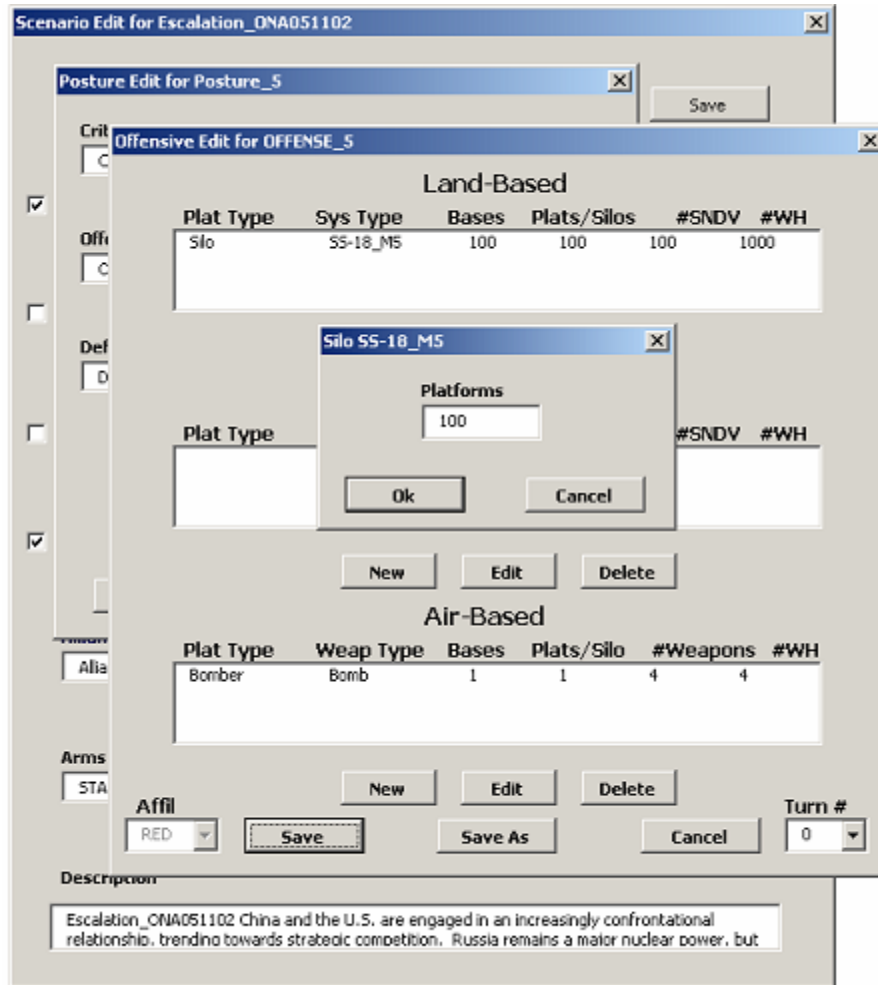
Scenario Edit for Escalation_ONA051102

Posture Edit for Posture_5

Save

Crit
C

Offensive Edit for OFFENSE_5

Land-Based

| Plat Type | Sys Type | Bases | Plats/Silos | #SNDV | #WH |
|---|---|---|---|---|---|
| Silo | SS-18_M5 | 100 | 100 | 100 | 1000 |

Offe
C

Def
D

Silo SS-18_M5

Platforms

100

Ok

Cancel

Plat Type

#SNDV #WH

New

Edit

Delete

Air-Based

| Plat Type | Weap Type | Bases | Plats/Silo | #Weapons | #WH |
|---|---|---|---|---|---|
| Bomber | Bomb | 1 | 1 | 4 | 4 |

Alia

Arms
STA

New

Edit

Delete

Affil

RED

Save

Save As

Cancel

Turn #

0

Description

Escalation_ONA051102 China and the U.S. are engaged in an increasingly confrontational relationship, trending towards strategic competition. Russia remains a major nuclear power, but